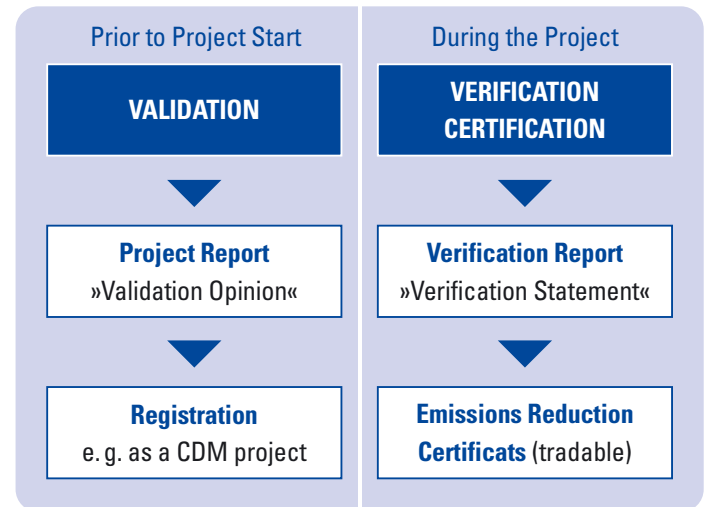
Prior to Project Start

VALIDATION

Project Report
»Validation Opinion«

Registration
e. g. as a CDM project

During the Project

VERIFICATION
CERTIFICATION

Verification Report
»Verification Statement«

Emissions Reduction Certificats (tradable)